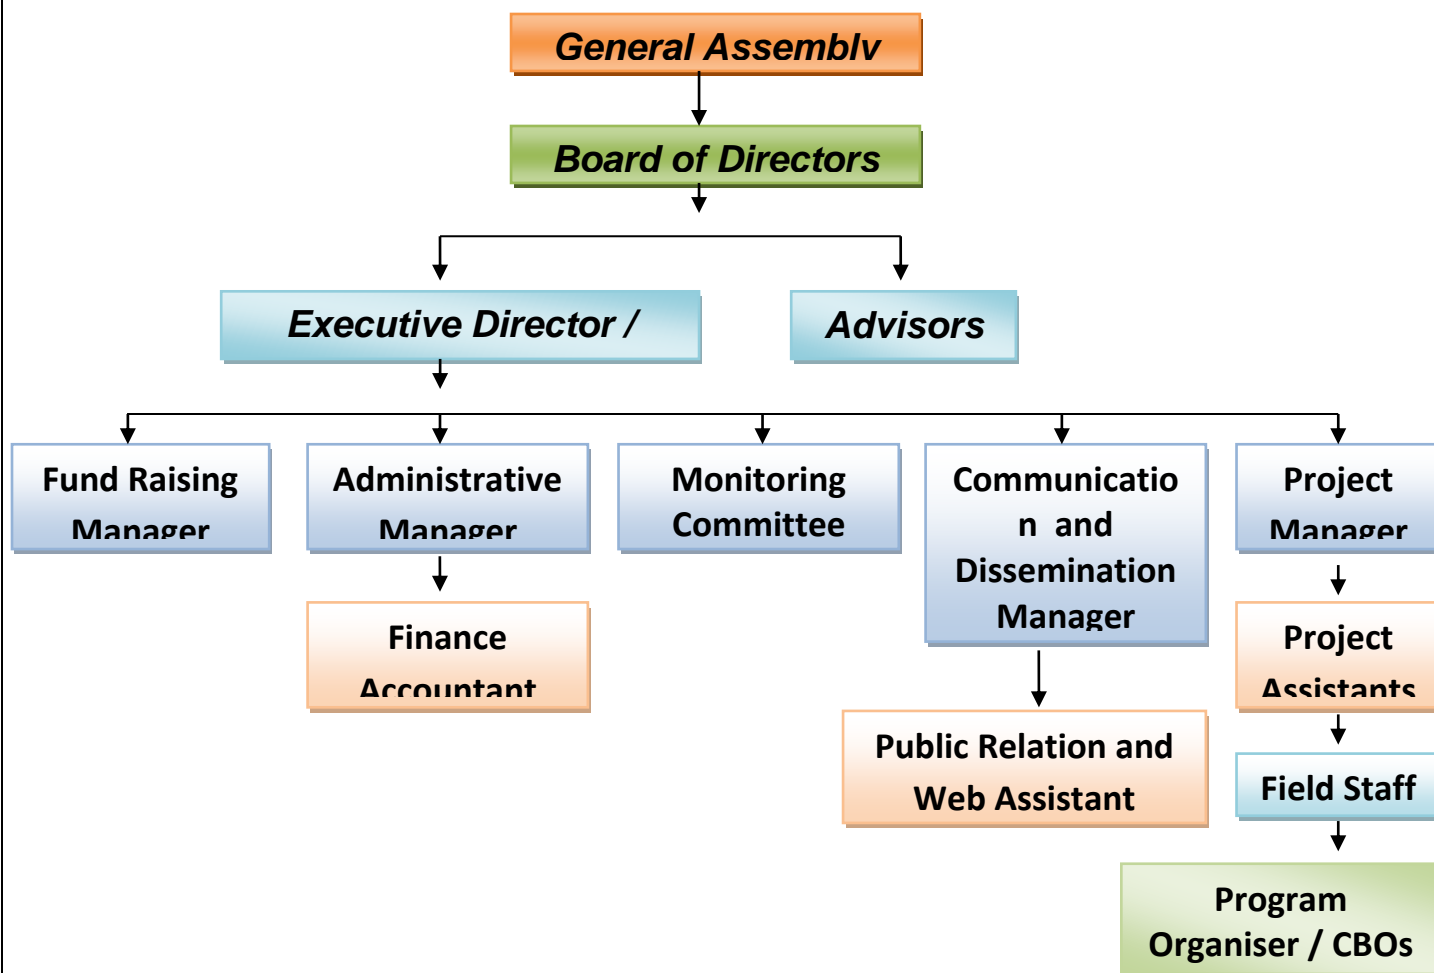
General Assembly

Board of Directors

Executive Director /

Advisors

Fund Raising Manager

Administrative Manager

Finance Accountant

Monitoring Committee

Communication and Dissemination Manager

Public Relation and Web Assistant

Project Manager

Project Assistants

Field Staff

Program Organiser / CBOs